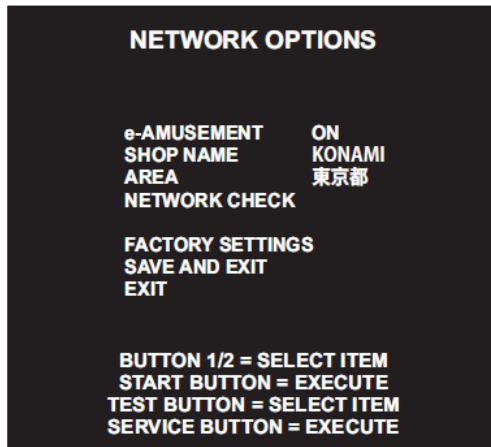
NETWORK OPTIONS

e-AMUSEMENT ON
SHOP NAME KONAMI
AREA 東京都
NETWORK CHECK

FACTORY SETTINGS
SAVE AND EXIT
EXIT

BUTTON 1/2 = SELECT ITEM
START BUTTON = EXECUTE
TEST BUTTON = SELECT ITEM
SERVICE BUTTON = EXECUTE